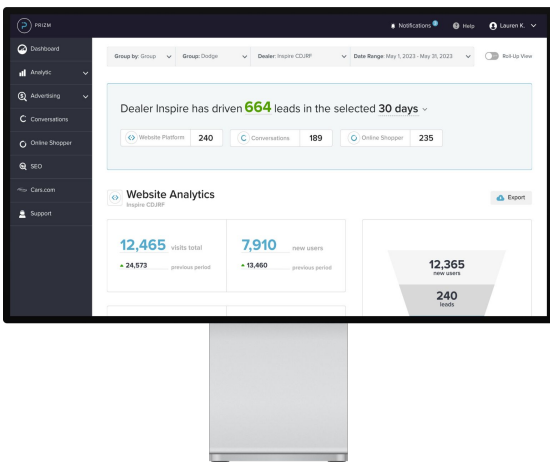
PRIZM

Notifications 1 Help Lauren K.

Dashboard
Analytic
Advertising
Conversations
Online Shopper
SEO
Cars.com
Support

Group by: Group Group: Dodge Dealer: Inspire CDJRF Date Range: May 1, 2023 - May 31, 2023 Roll-Up View

Dealer Inspire has driven 664 leads in the selected 30 days

Website Platform 240 Conversations 189 Online Shopper 235

Website Analytics
Inspire CDJRF

Export

12,465 visits total
▲ 24,573 previous period

7,910 new users
▲ 13,460 previous period

12,365
new users

240
leads